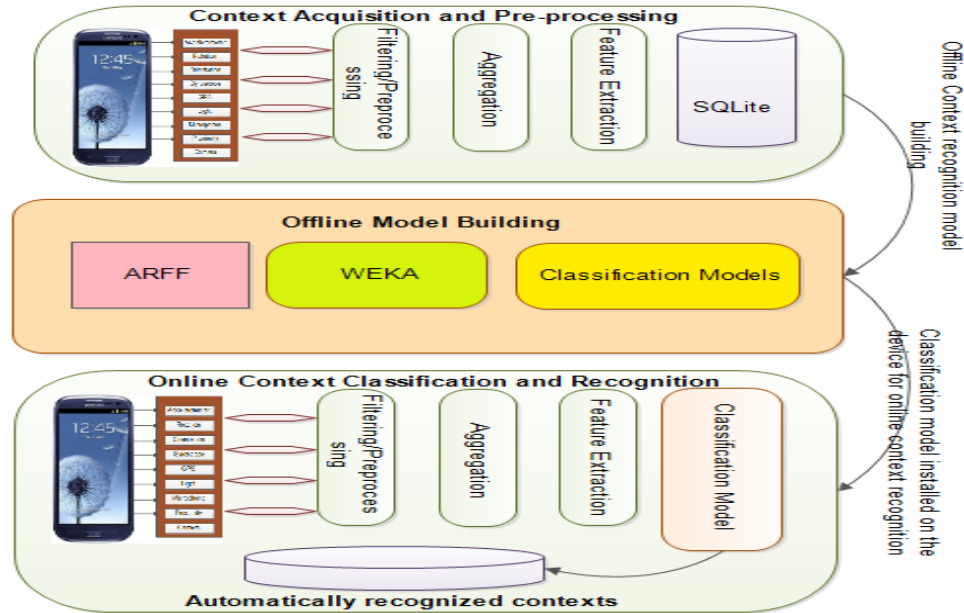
Context Acquisition and Pre-processing

12:45

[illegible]

Filtering/Preprocessing

Aggregation

Feature Extraction

SQLite

Offline Context recognition model building

Offline Model Building

ARFF

WEKA

Classification Models

Classification model installed on the device for online context recognition

Online Context Classification and Recognition

12:45

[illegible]

Filtering/Preprocessing

Aggregation

Feature Extraction

Classification Model

Automatically recognized contexts